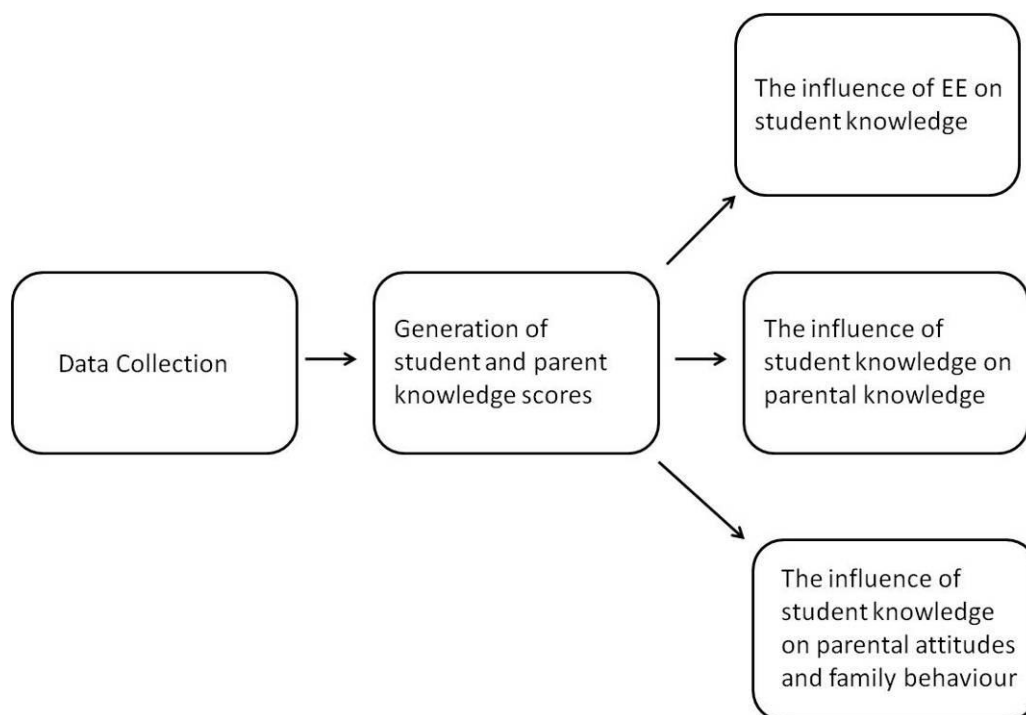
Data Collection

Generation of student and parent knowledge scores

The influence of EE on student knowledge

The influence of student knowledge on parental knowledge

The influence of student knowledge on parental attitudes and family behaviour